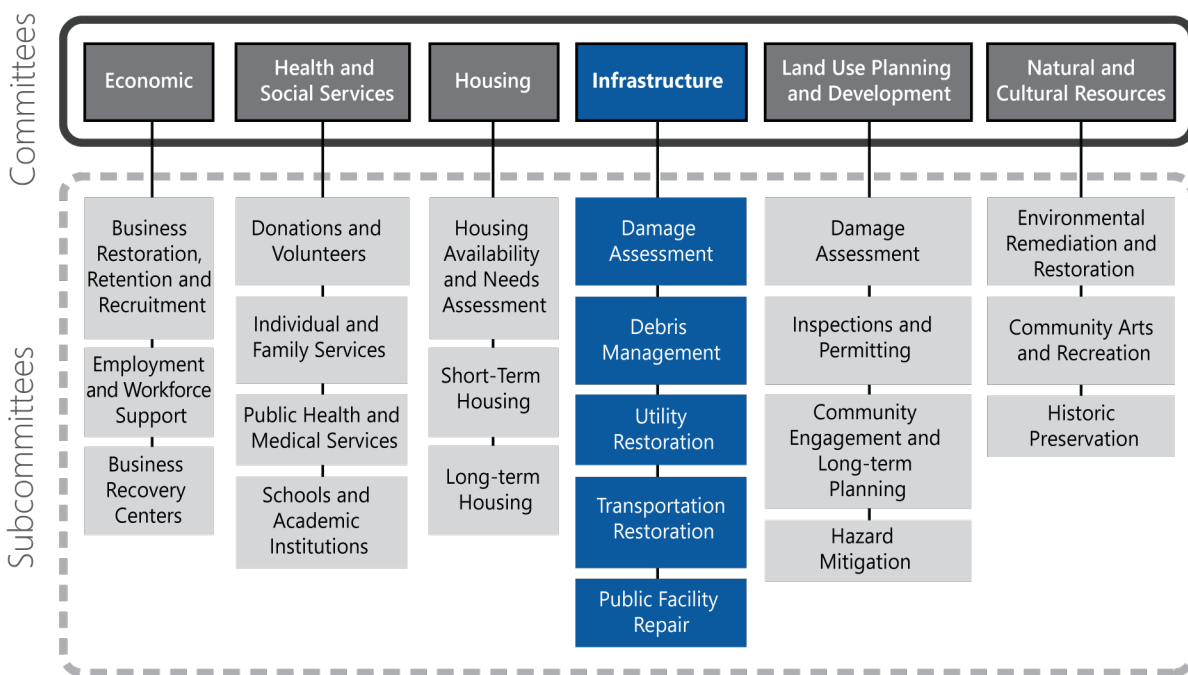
Committees

Economic

Health and Social Services

Housing

Infrastructure

Land Use Planning and Development

Natural and Cultural Resources

Subcommittees

Business Restoration, Retention and Recruitment

Employment and Workforce Support

Business Recovery Centers

Donations and Volunteers

Individual and Family Services

Public Health and Medical Services

Schools and Academic Institutions

Housing Availability and Needs Assessment

Short-Term Housing

Long-term Housing

Damage Assessment

Debris Management

Utility Restoration

Transportation Restoration

Public Facility Repair

Damage Assessment

Inspections and Permitting

Community Engagement and Long-term Planning

Hazard Mitigation

Environmental Remediation and Restoration

Community Arts and Recreation

Historic Preservation